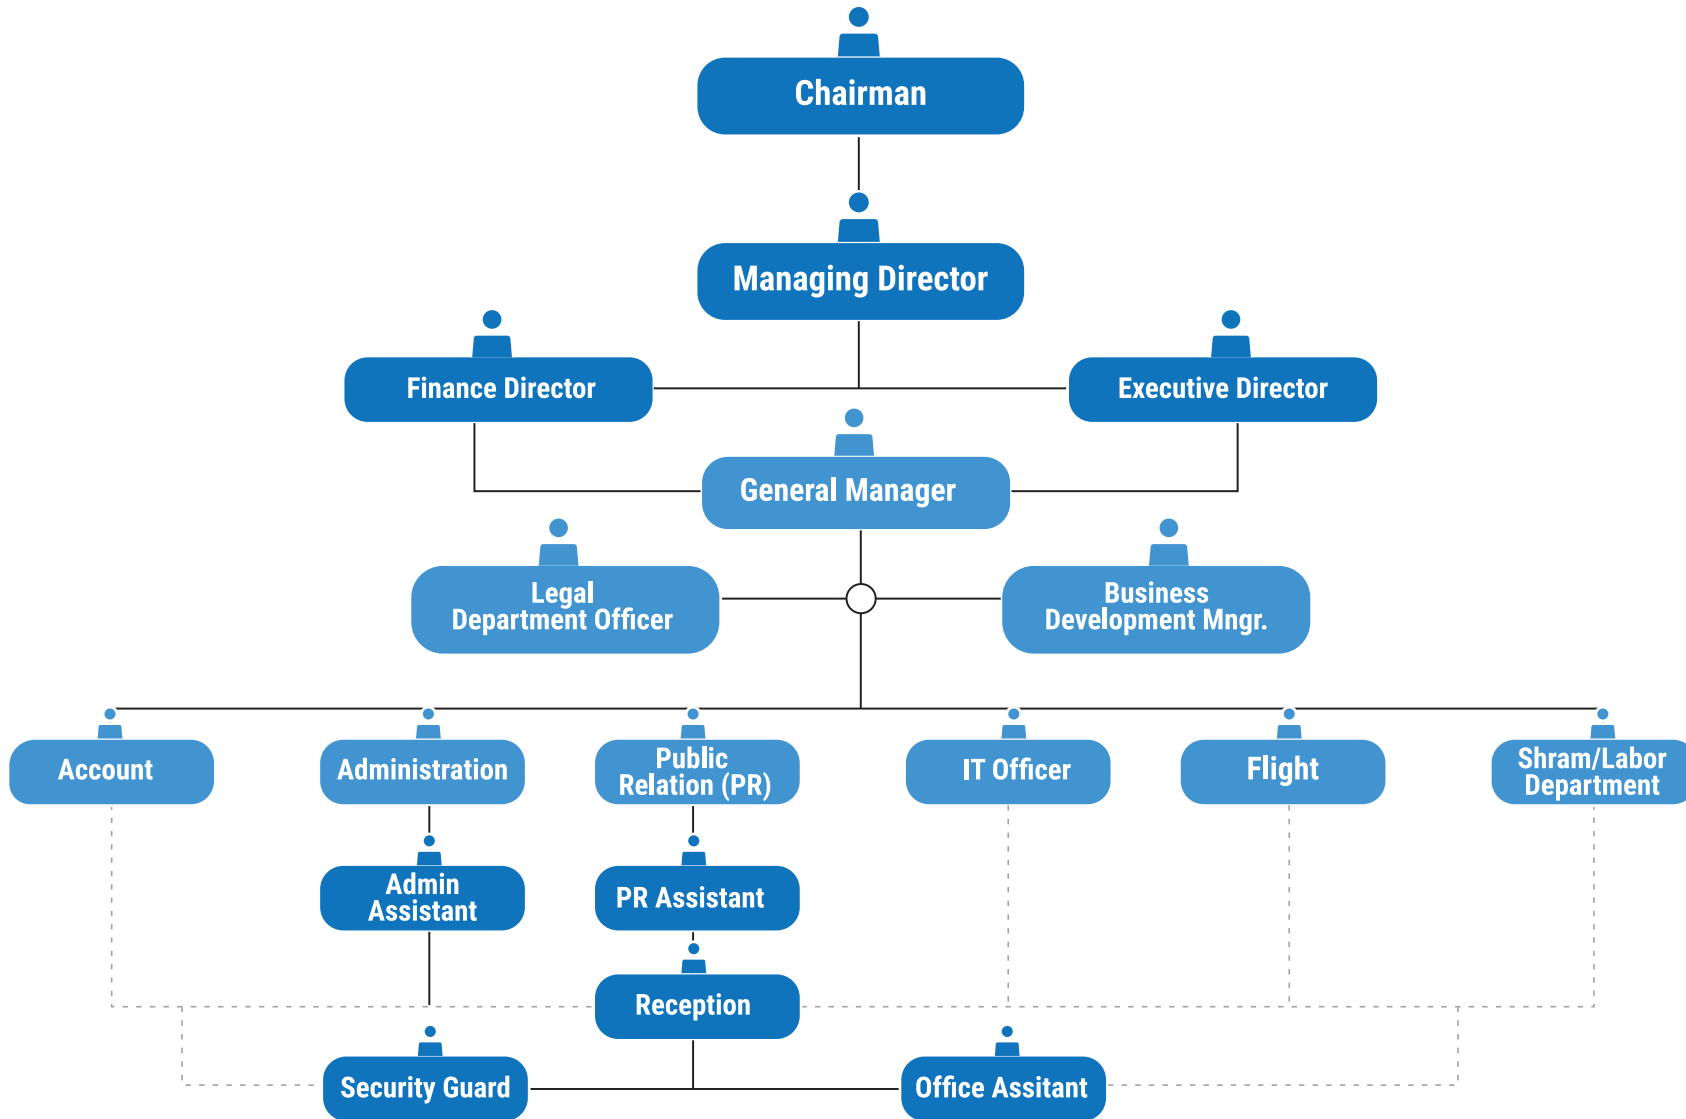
Chairman

Managing Director

Finance Director

Executive Director

General Manager

Legal Department Officer

Business Development Mngr.

Account

Administration

Public Relation (PR)

IT Officer

Flight

Shram/Labor Department

Admin Assistant

PR Assistant

Reception

Security Guard

Office Assitant